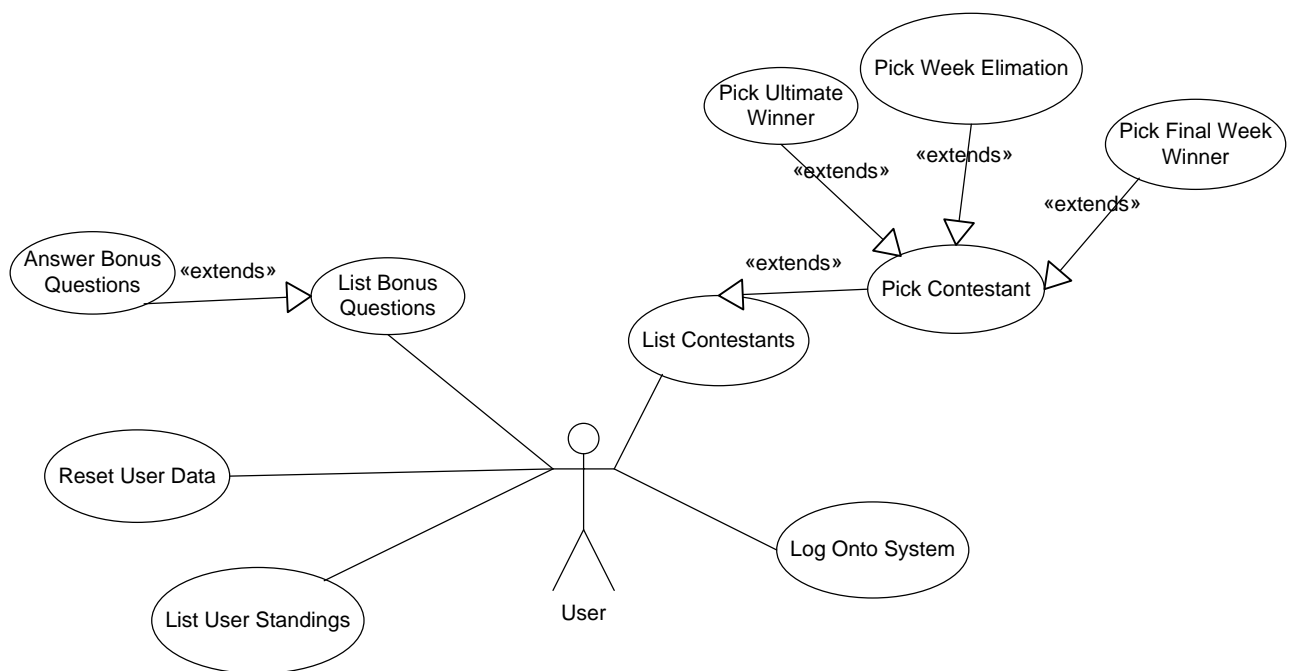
Pick Week Elimation

Pick Ultimate Winner

Pick Final Week Winner

«extends»

«extends»

«extends»

«extends»

Pick Contestant

Answer Bonus Questions

«extends»

List Bonus Questions

List Contestants

Reset User Data

Log Onto System

List User Standings

User